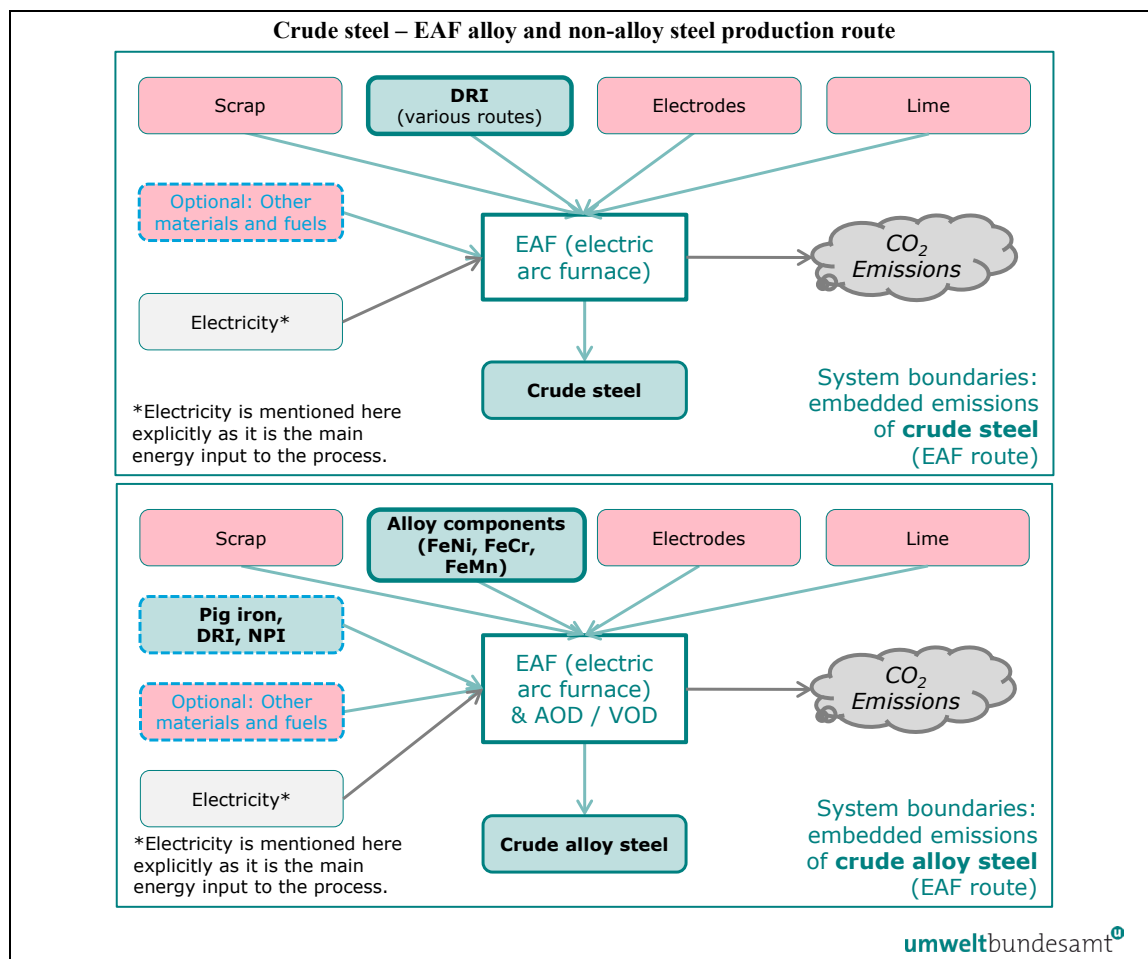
Crude steel – EAF alloy and non-alloy steel production route

Scrap

DRI (various routes)

Electrodes

Lime

Optional: Other materials and fuels

EAF (electric arc furnace)

$CO_2$ Emissions

Electricity*

Crude steel

System boundaries: embedded emissions of **crude steel** (EAF route)

*Electricity is mentioned here explicitly as it is the main energy input to the process.

Scrap

Alloy components (FeNi, FeCr, FeMn)

Electrodes

Lime

Pig iron, DRI, NPI

Optional: Other materials and fuels

EAF (electric arc furnace) & AOD / VOD

$CO_2$ Emissions

Electricity*

*Electricity is mentioned here explicitly as it is the main energy input to the process.

Crude alloy steel

System boundaries: embedded emissions of **crude alloy steel** (EAF route)

umweltbundesamt